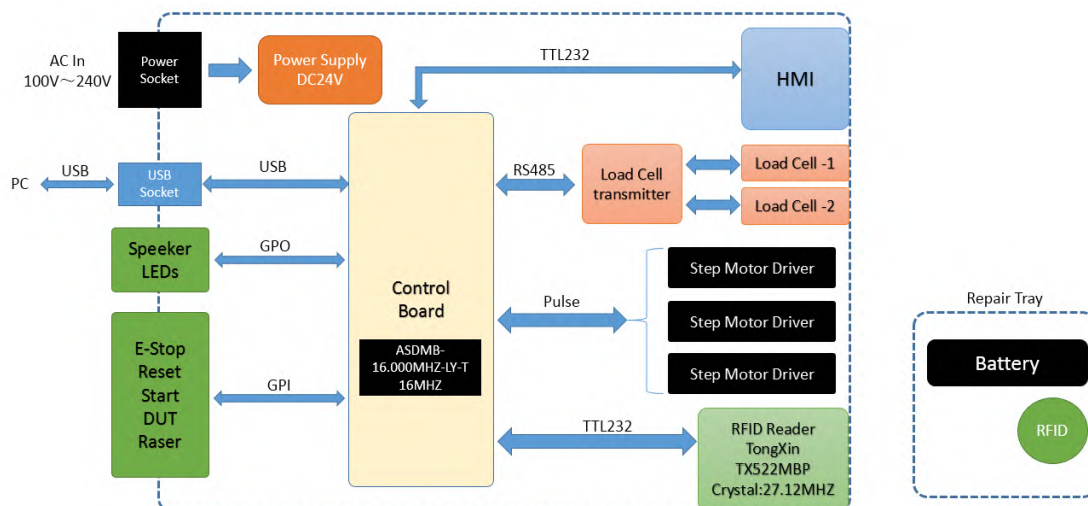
AC In
100V～240V

Power Socket

Power Supply DC24V

TTL232

HMI

PC

USB

USB Socket

USB

Control Board

ASDMB-16.000MHZ-LY-T 16MHZ

RS485

Load Cell transmitter

Load Cell -1

Load Cell -2

Speeker LEDs

GPO

Pulse

Step Motor Driver

Step Motor Driver

Step Motor Driver

E-Stop
Reset
Start
DUT
Raser

GPI

TTL232

RFID Reader
TongXin
TX522MBP
Crystal:27.12MHZ

Repair Tray

Battery

RFID